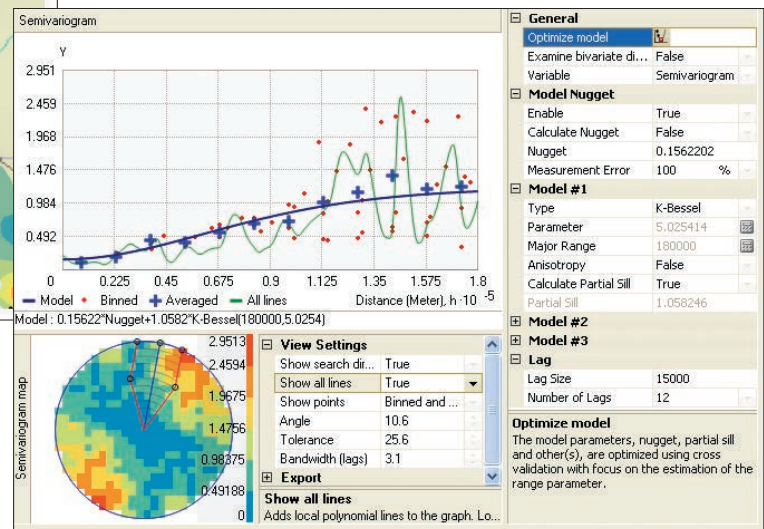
Semivariogram

Y

2.951
2.459
1.968
1.476
0.984
0.492
0

0 0.225 0.45 0.675 0.9 1.125 1.35 1.575 1.8

Model Binned Averaged All lines Distance (Meter), h $\cdot 10^{-5}$

Model : 0.15622*Nugget+1.0582*K-Bessel(180000,5.0254)

Semivariogram map

2.9513
2.4594
1.9675
1.4756
0.98375
0.49188
0

| View Settings | |
|---|---|
| Show search dir... | True |
| Show all lines | True |
| Show points | Binned and ... |
| Angle | 10.6 |
| Tolerance | 25.6 |
| Bandwidth (lags) | 3.1 |
| Export | |

Show all lines
Adds local polynomial lines to the graph. Lo...

| General | |
|---|---|
| Optimize model | |
| Examine bivariate di... | False |
| Variable | Semivariogram |
| Model Nugget | |
| Enable | True |
| Calculate Nugget | False |
| Nugget | 0.1562202 |
| Measurement Error | 100 % |
| Model #1 | |
| Type | K-Bessel |
| Parameter | 5.025414 |
| Major Range | 180000 |
| Anisotropy | False |
| Calculate Partial Sill | True |
| Partial Sill | 1.058246 |
| Model #2 | |
| Model #3 | |
| Lag | |
| Lag Size | 15000 |
| Number of Lags | 12 |

Optimize model
The model parameters, nugget, partial sill and other(s), are optimized using cross validation with focus on the estimation of the range parameter.